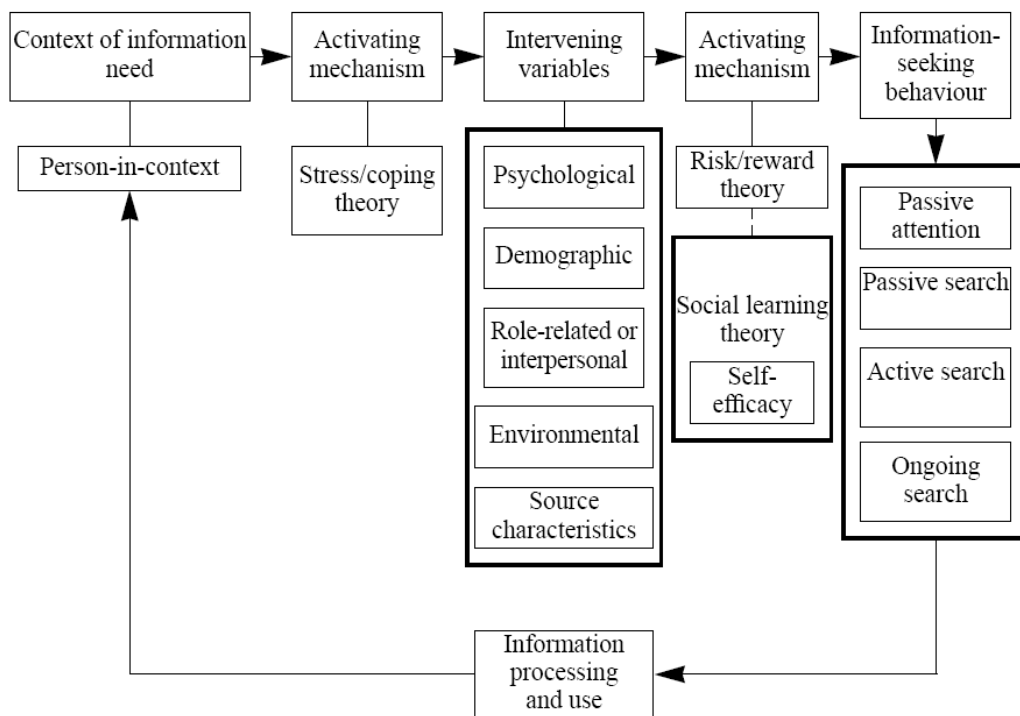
Context of information need

Activating mechanism

Intervening variables

Activating mechanism

Information-seeking behaviour

Person-in-context

Stress/coping theory

Psychological

Demographic

Role-related or interpersonal

Environmental

Source characteristics

Risk/reward theory

Social learning theory

Self-efficacy

Passive attention

Passive search

Active search

Ongoing search

Information processing and use